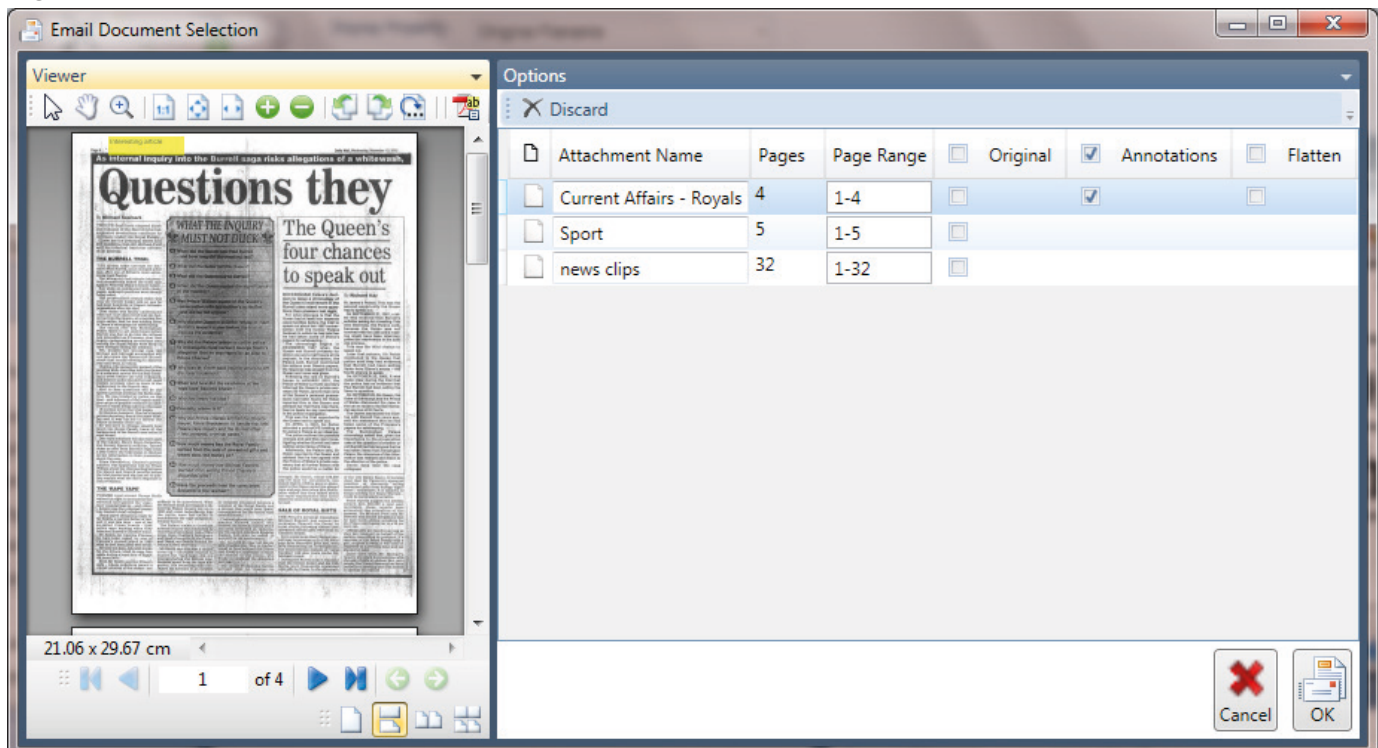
Email Document Selection

Viewer

Interesting article

As internal inquiry into the Burrell saga risks allegations of a whitewash,

Questions they

WHAT THE INQUIRY MUST NOT DUCK

The Queen's four chances to speak out

21.06 x 29.67 cm

1 of 4

Options

Discard

| | Attachment Name | Pages | Page Range | Original | Annotations | Flatten |
|---|---|---|---|---|---|---|
| | Current Affairs - Royals | 4 | 1-4 | | | |
| | Sport | 5 | 1-5 | | | |
| | news clips | 32 | 1-32 | | | |

Cancel

OK